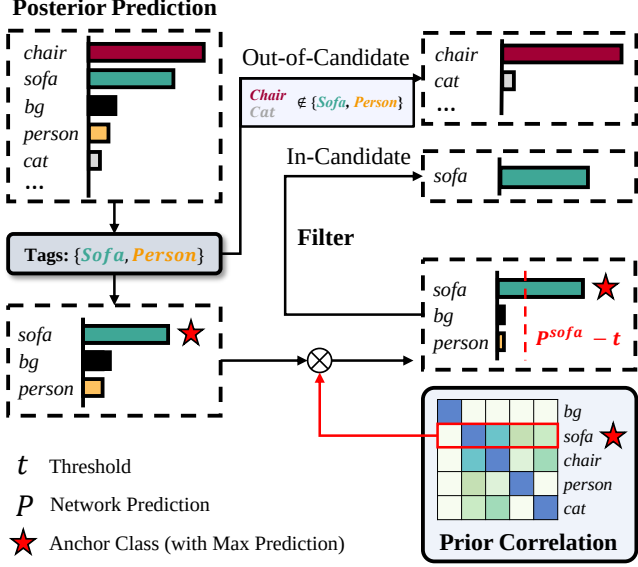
Posterior Prediction

chair
sofa
bg
person
cat
...

Out-of-Candidate

Chair
Cat
$\notin$ {Sofa, Person}

chair
cat
...

In-Candidate

sofa

Tags: {Sofa, Person}

Filter

sofa
bg
person

sofa
bg
person

$P^{sofa} - t$

bg
sofa
chair
person
cat

Prior Correlation

$t$ Threshold

$P$ Network Prediction

Anchor Class (with Max Prediction)